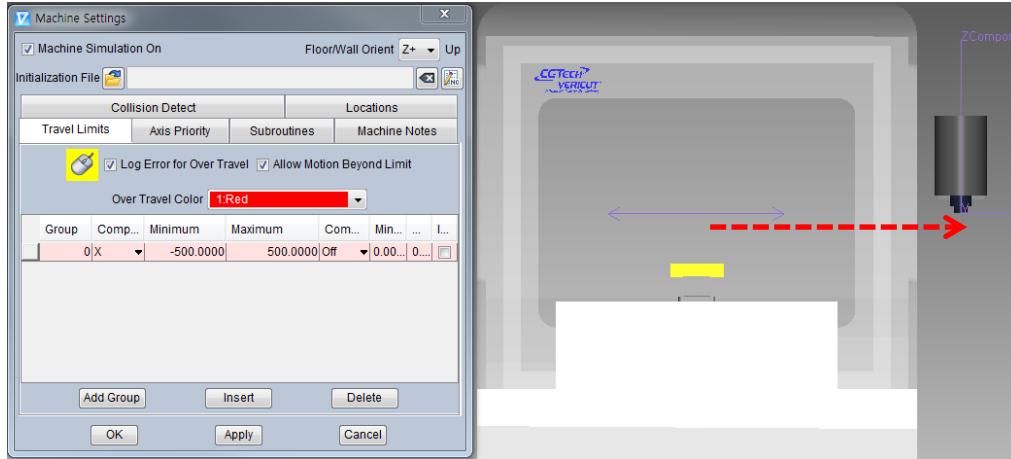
Machine Settings

Machine Simulation On

Floor/Wall Orient Z+ Up

Initialization File

Collision Detect | Locations

Travel Limits | Axis Priority | Subroutines | Machine Notes

Log Error for Over Travel   Allow Motion Beyond Limit

Over Travel Color 1:Red

| Group | Comp... | Minimum | Maximum | Com... | Min... | ... | I... |
|---|---|---|---|---|---|---|---|
| 0 | X | -500.0000 | 500.0000 | Off | 0.00... | 0... | |

Add Group   Insert   Delete

OK   Apply   Cancel

CGTECH VERICUT

ZCompon